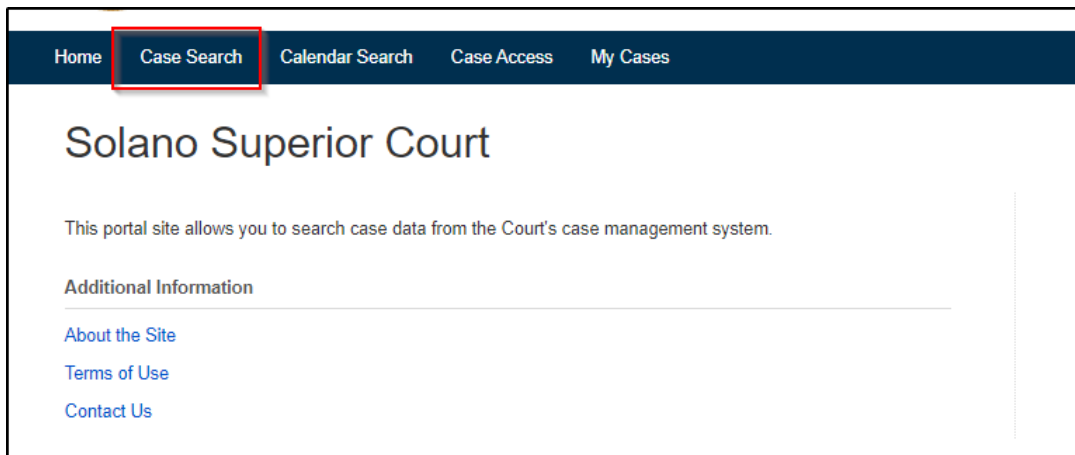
Home Case Search Calendar Search Case Access My Cases

Solano Superior Court

This portal site allows you to search case data from the Court's case management system.

Additional Information

About the Site

Terms of Use

Contact Us